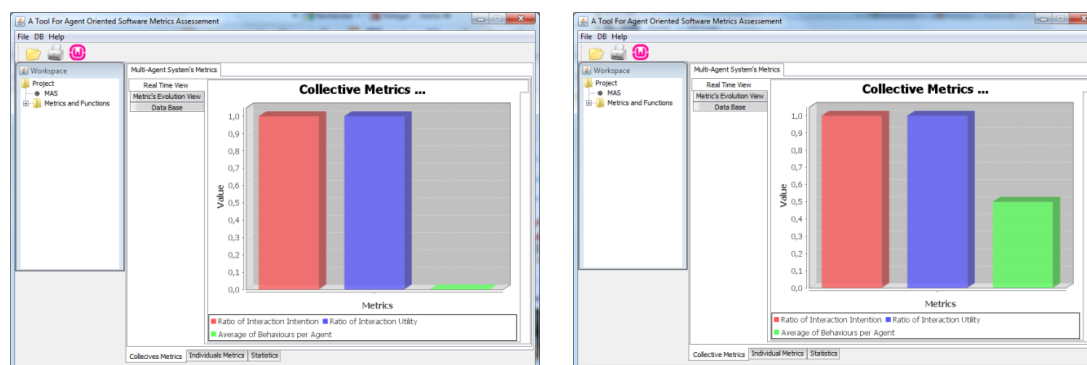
A Tool For Agent Oriented Software Metrics Assessement

File DB Help

Workspace

Project
MAS
Metrics and Functions

Multi-Agent System's Metrics

Real Time View
Metric's Evolution View
Data Base

Collective Metrics ...

1,0
0,9
0,8
0,7
0,6
0,5
0,4
0,3
0,2
0,1
0,0

Value

Metrics

Ratio of Interaction Intention
Ratio of Interaction Utility
Average of Behaviours per Agent

Collecives Metrics | Individuals Metrics | Statistics

A Tool For Agent Oriented Software Metrics Assessement

File DB Help

Workspace

Project
MAS
Metrics and Functions

Multi-Agent System's Metrics

Real Time View
Metric's Evolution View
Data Base

Collective Metrics ...

1,0
0,9
0,8
0,7
0,6
0,5
0,4
0,3
0,2
0,1
0,0

Value

Metrics

Ratio of Interaction Intention
Ratio of Interaction Utility
Average of Behaviours per Agent

Collective Metrics | Individual Metrics | Statistics